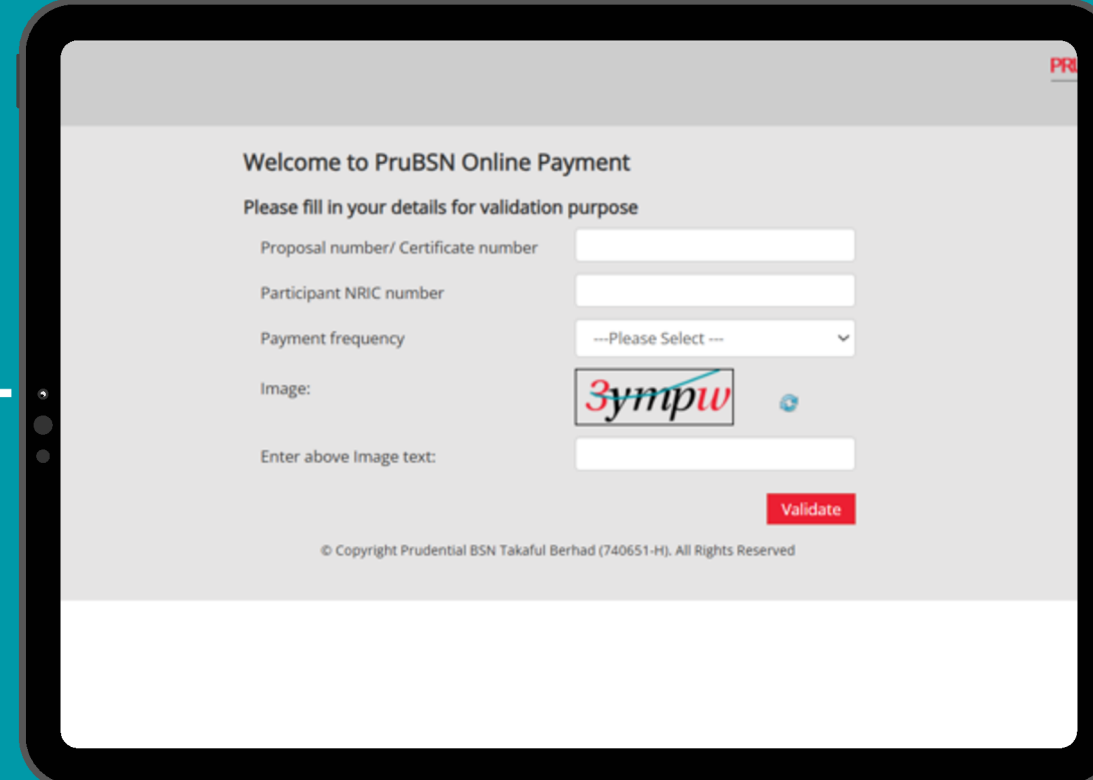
PRU

Welcome to PruBSN Online Payment

Please fill in your details for validation purpose

Proposal number/ Certificate number

Participant NRIC number

Payment frequency

---Please Select ---

Image:

3ympw

Enter above Image text:

Validate

© Copyright Prudential BSN Takaful Berhad (740651-H). All Rights Reserved